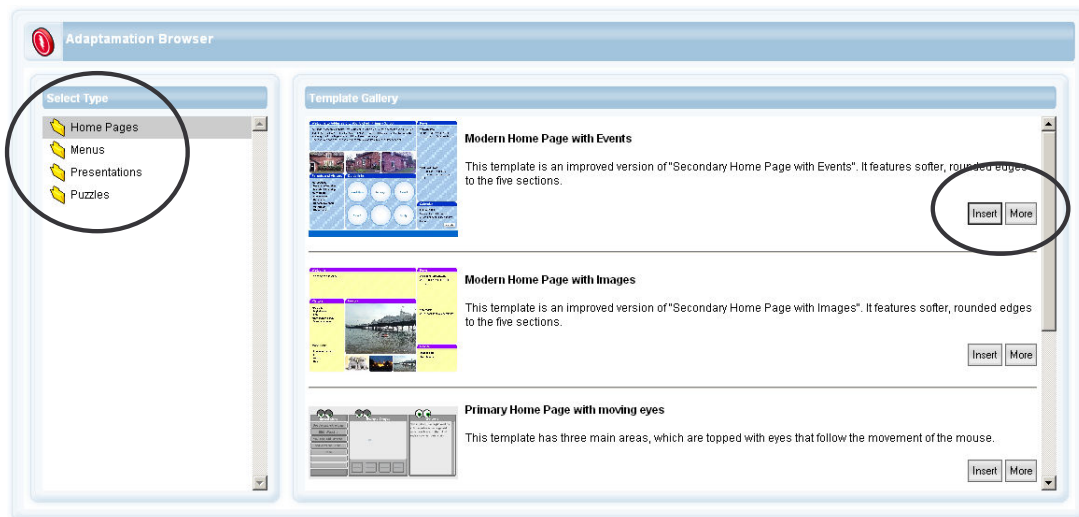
Adaptamation Browser

Select Type

Home Pages
Menus
Presentations
Puzzles

Template Gallery

Modern Home Page with Events

This template is an improved version of "Secondary Home Page with Events". It features softer, rounded edges to the five sections.

Insert More

Modern Home Page with Images

This template is an improved version of "Secondary Home Page with Images". It features softer, rounded edges to the five sections.

Insert More

Primary Home Page with moving eyes

This template has three main areas, which are topped with eyes that follow the movement of the mouse.

Insert More